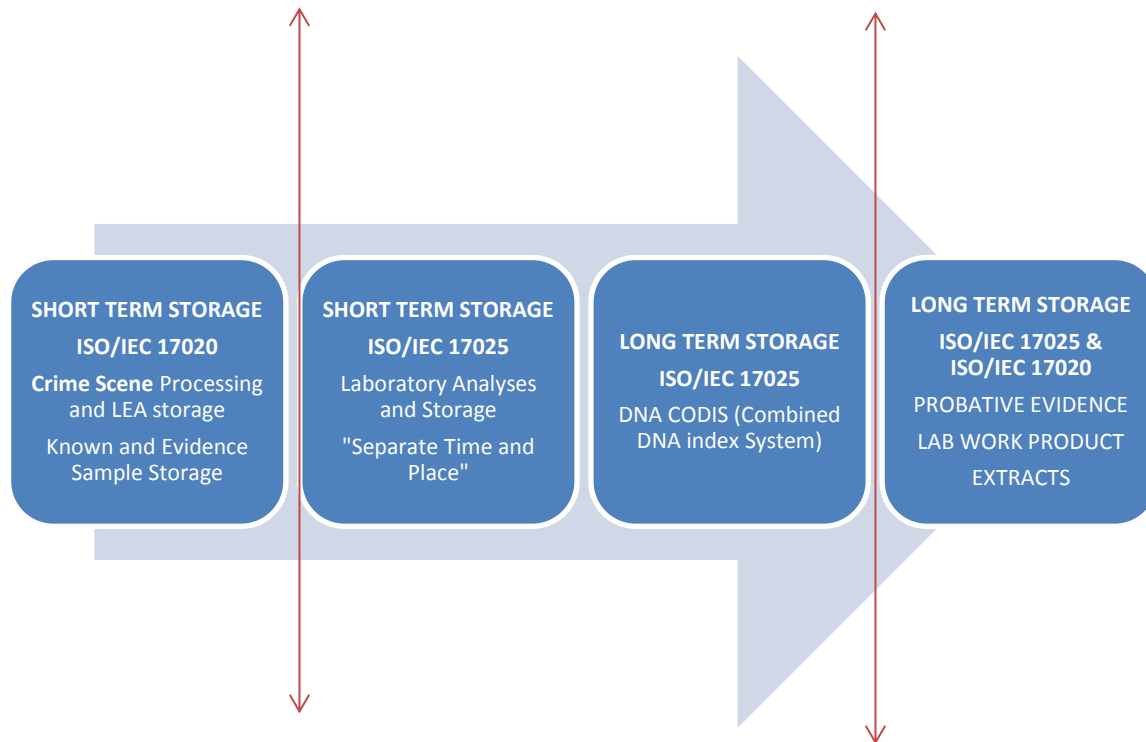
SHORT TERM STORAGE
ISO/IEC 17020
Crime Scene Processing and LEA storage
Known and Evidence Sample Storage

SHORT TERM STORAGE
ISO/IEC 17025
Laboratory Analyses and Storage
"Separate Time and Place"

LONG TERM STORAGE
ISO/IEC 17025
DNA CODIS (Combined DNA index System)

LONG TERM STORAGE
ISO/IEC 17025 & ISO/IEC 17020
PROBATIVE EVIDENCE
LAB WORK PRODUCT
EXTRACTS